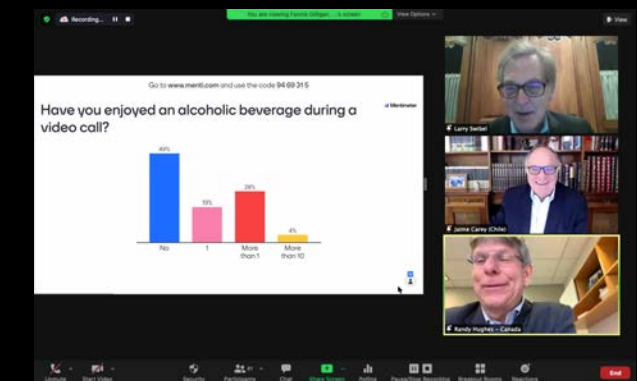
Recording...

You are viewing Fannie Gilligan['s] screen

View Options

View

Go to www.menti.com and use the code 94 69 315

Have you enjoyed an alcoholic beverage during a video call?

Mentimeter

49%

19%

28%

4%

No

1

More than 1

More than 10

Larry Seibel

Jaime Carey (Chile)

Randy Hughes - Canada

Unmute

Start Video

Security

Participants

Chat

Share Screen

Polling

Pause/Stop Recording

Breakout Rooms

Reactions

End